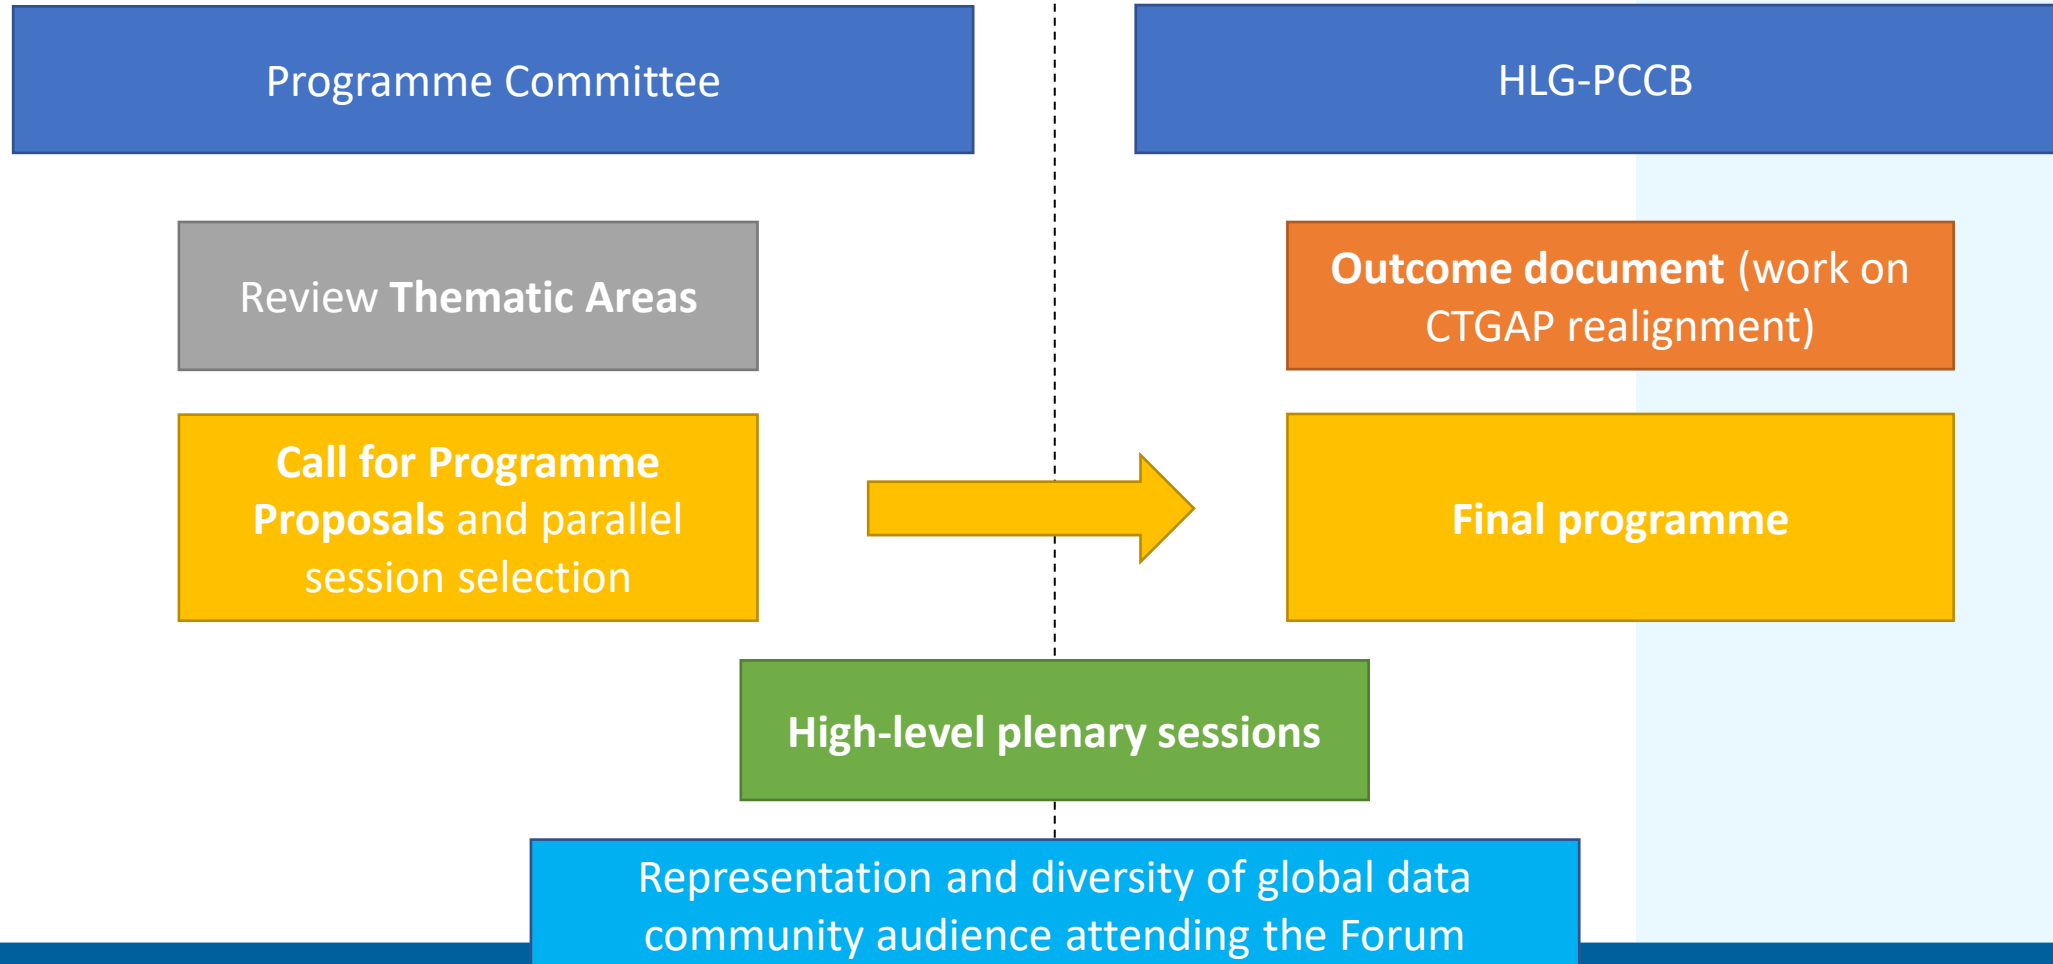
Programme Committee

HLG-PCCB

Review Thematic Areas

Outcome document (work on CTGAP realignment)

Call for Programme Proposals and parallel session selection

Final programme

High-level plenary sessions

Representation and diversity of global data community audience attending the Forum